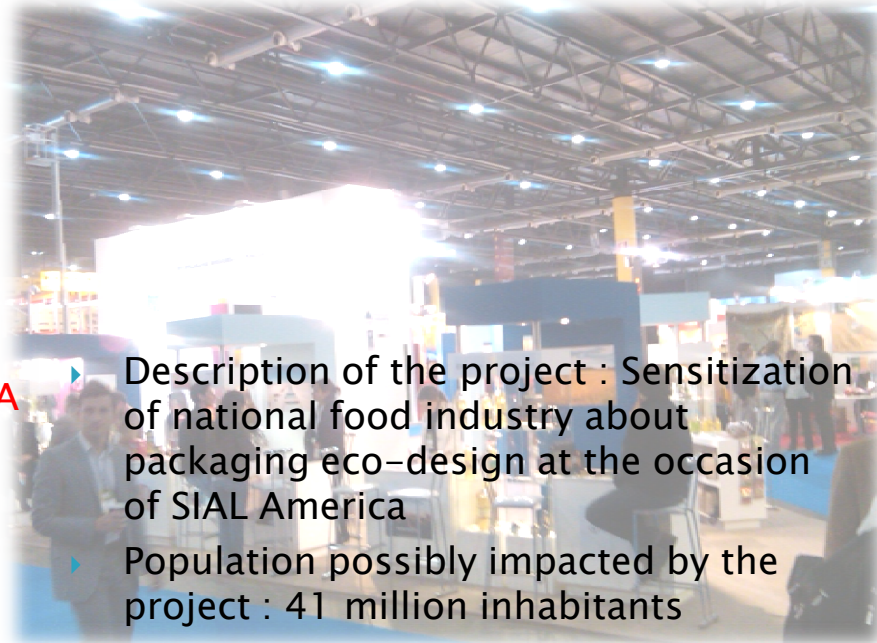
A

Description of the project : Sensitization of national food industry about packaging eco-design at the occasion of SIAL America

Population possibly impacted by the project : 41 million inhabitants